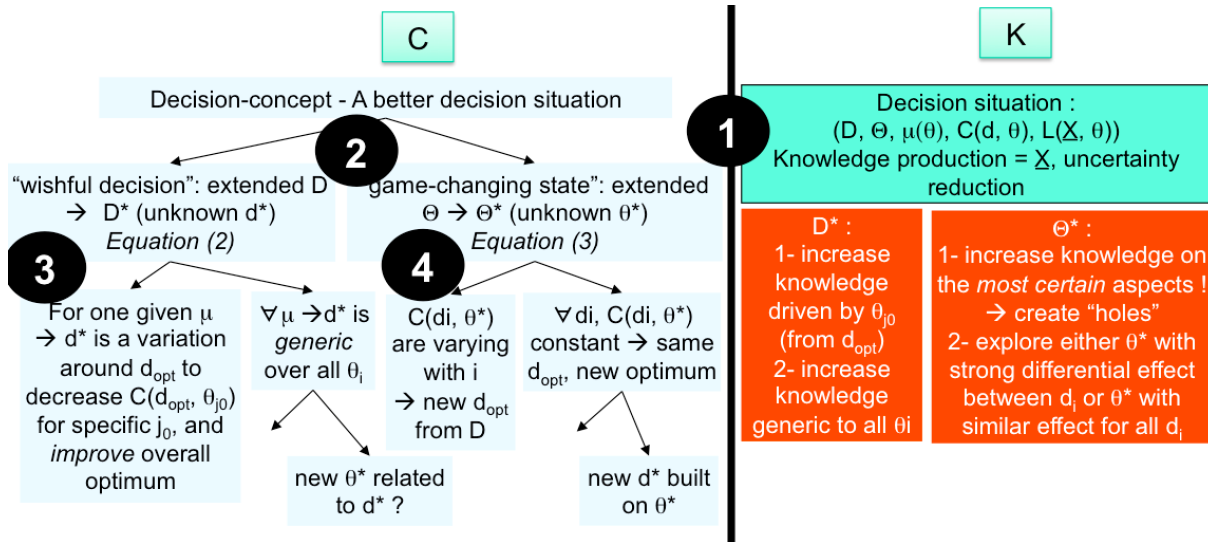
C

Decision-concept - A better decision situation

2

"wishful decision": extended D → $D^*$ (unknown $d^*$) *Equation (2)*

game-changing state": extended $\Theta \rightarrow \Theta^*$ (unknown $\theta^*$) *Equation (3)*

3

For one given $\mu$ → $d^*$ is a variation around $d_{opt}$ to decrease $C(d_{opt}, \theta_{j0})$ for specific $j_0$, and *improve* overall optimum

$\forall \mu \rightarrow d^*$ is *generic* over all $\theta_i$

new $\theta^*$ related to $d^*$ ?

4

$C(di, \theta^*)$ are varying with i → new $d_{opt}$ from D

$\forall di, C(di, \theta^*)$ constant → same $d_{opt}$, new optimum

new $d^*$ built on $\theta^*$

K

1

Decision situation : $(D, \Theta, \mu(\theta), C(d, \theta), L(\underline{X}, \theta))$ Knowledge production = $\underline{X}$, uncertainty reduction

$D^*$ : 1- increase knowledge driven by $\theta_{j0}$ (from $d_{opt}$) 2- increase knowledge generic to all $\theta i$

$\Theta^*$ : 1- increase knowledge on the *most certain* aspects ! → create "holes" 2- explore either $\theta^*$ with strong differential effect between $d_i$ or $\theta^*$ with similar effect for all $d_i$